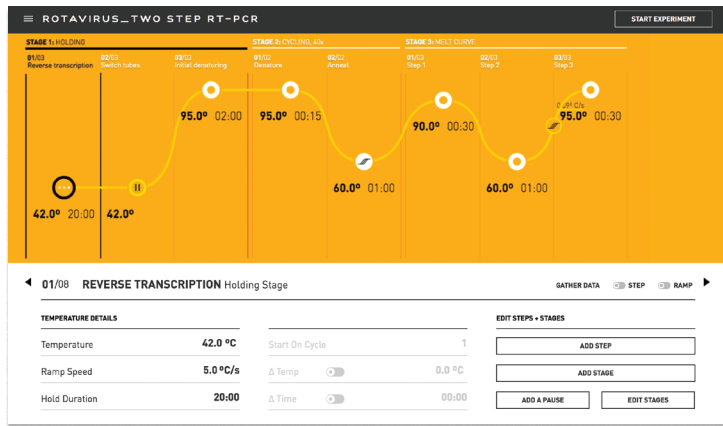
ROTAVIRUS_TWO STEP RT-PCR

START EXPERIMENT

STAGE 1: HOLDING

01/03 Reverse transcription

02/03 Switch tubes

03/03 Initial denaturing

STAGE 2: CYCLING, 40x

01/02 Denature

02/02 Anneal

STAGE 3: MELT CURVE

01/03 Step 1

02/03 Step 2

03/03 Step 3

95.0º 02:00

95.0º 00:15

90.0º 00:30

0.09º C/s

95.0º 00:30

60.0º 01:00

60.0º 01:00

42.0º 20:00

42.0º

01/08 REVERSE TRANSCRIPTION Holding Stage

GATHER DATA STEP RAMP

TEMPERATURE DETAILS

| | |
|---|---|
| Temperature | 42.0 ºC |
| Ramp Speed | 5.0 ºC/s |
| Hold Duration | 20:00 |

| | |
|---|---|
| Start On Cycle | 1 |
| Δ Temp | 0.0 ºC |
| Δ Time | 00:00 |

EDIT STEPS + STAGES

ADD STEP

ADD STAGE

ADD A PAUSE

EDIT STAGES